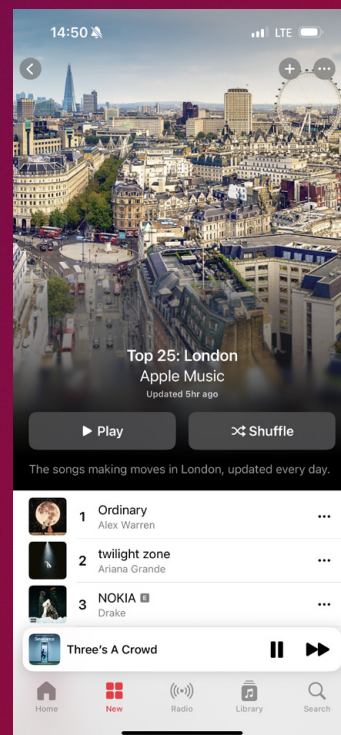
14:50

LTE

Top 25: London
Apple Music
Updated 5hr ago

Play

Shuffle

The songs making moves in London, updated every day.

1 Ordinary
Alex Warren

2 twilight zone
Ariana Grande

3 NOKIA E
Drake

Three's A Crowd

Home
New
Radio
Library
Search